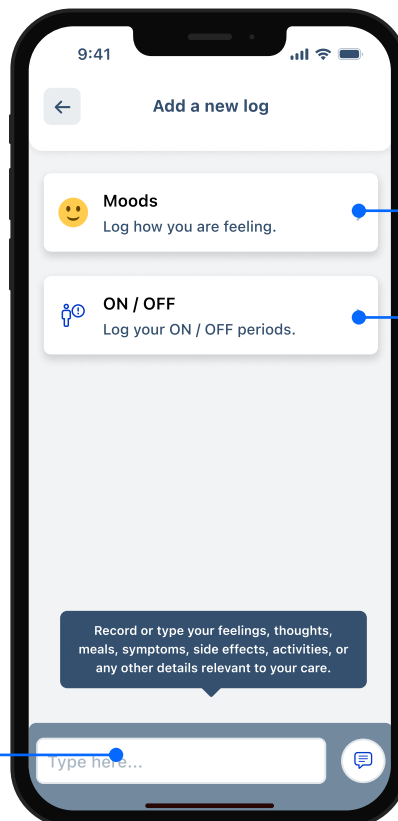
9:41

Add a new log

Moods
Log how you are feeling.

ON / OFF
Log your ON / OFF periods.

Record or type your feelings, thoughts, meals, symptoms, side effects, activities, or any other details relevant to your care.

Type here...